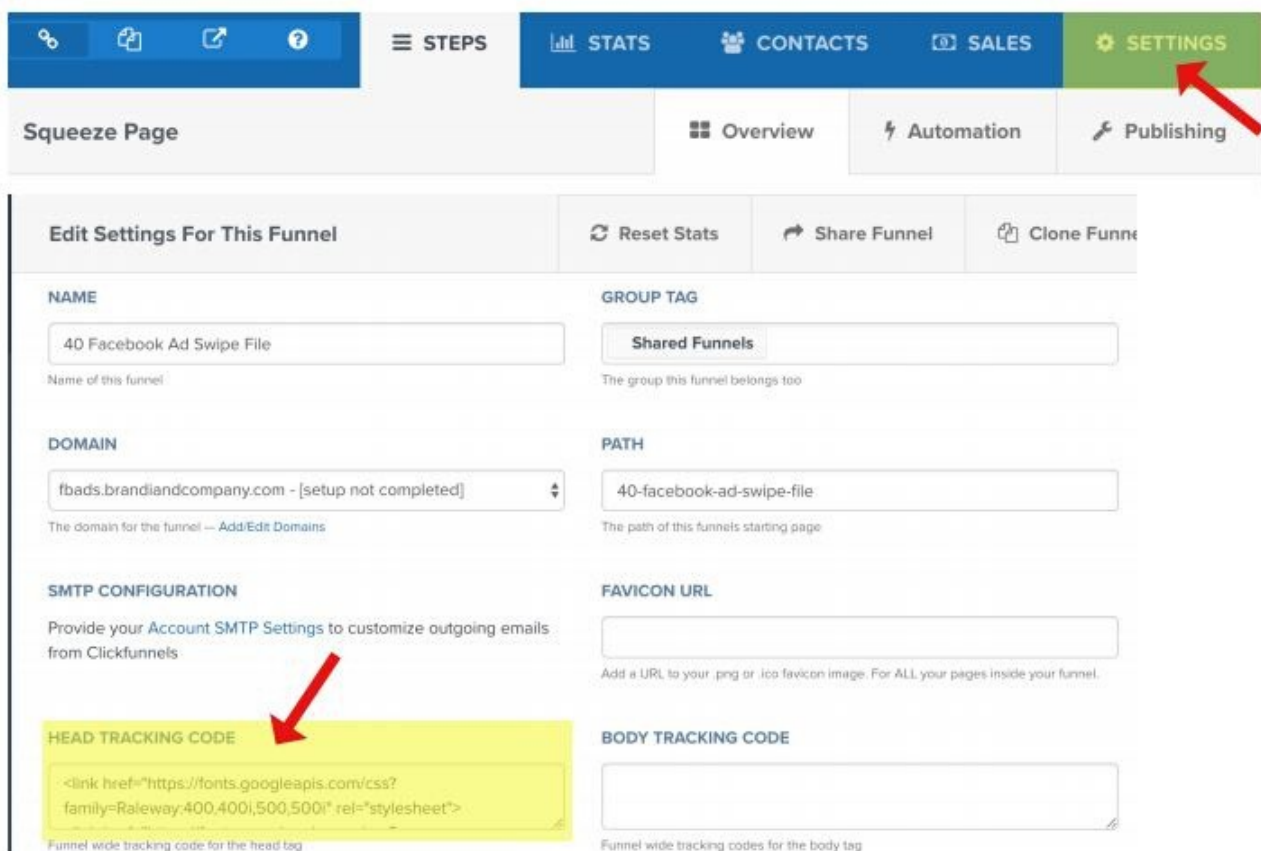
STEPS STATS CONTACTS SALES SETTINGS

Squeeze Page

Overview Automation Publishing

Edit Settings For This Funnel

Reset Stats Share Funnel Clone Funne

NAME

40 Facebook Ad Swipe File

Name of this funnel

GROUP TAG

Shared Funnels

The group this funnel belongs too

DOMAIN

fbads.brandiandcompany.com - [setup not completed]

The domain for the funnel — Add/Edit Domains

PATH

40-facebook-ad-swipe-file

The path of this funnels starting page

SMTP CONFIGURATION

Provide your Account SMTP Settings to customize outgoing emails from Clickfunnels

FAVICON URL

Add a URL to your .png or .ico favicon image. For ALL your pages inside your funnel.

HEAD TRACKING CODE

<link href="https://fonts.googleapis.com/css?family=Raleway:400,400i,500,500i" rel="stylesheet">

Funnel wide tracking code for the head tag

BODY TRACKING CODE

Funnel wide tracking codes for the body tag